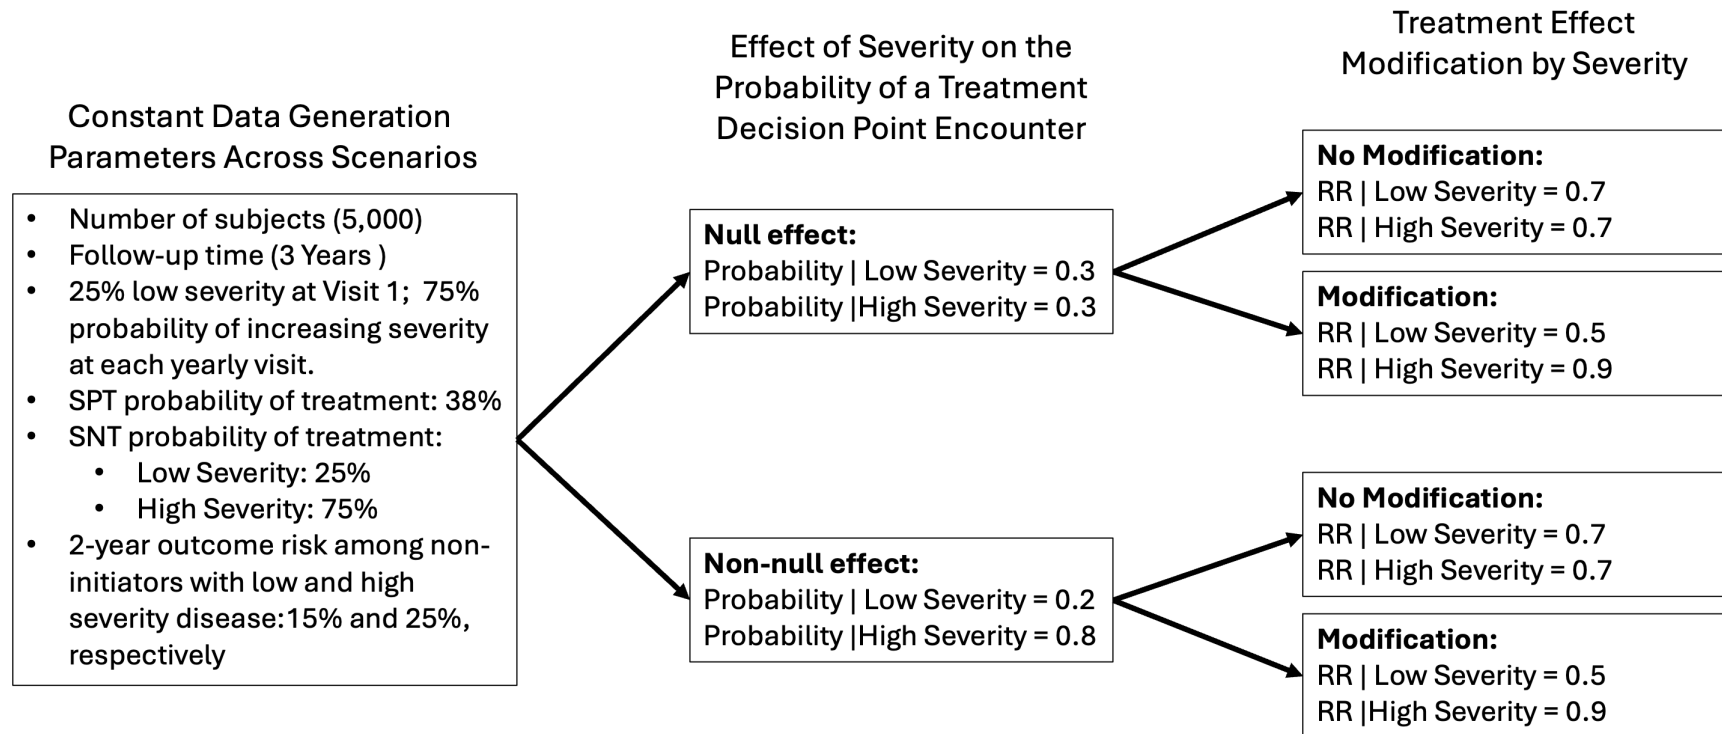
Constant Data Generation Parameters Across Scenarios

- Number of subjects (5,000)
- Follow-up time (3 Years )
- 25% low severity at Visit 1; 75% probability of increasing severity at each yearly visit.
- SPT probability of treatment: 38%
- SNT probability of treatment:
  - Low Severity: 25%
  - High Severity: 75%
- 2-year outcome risk among non-initiators with low and high severity disease:15% and 25%, respectively

Effect of Severity on the Probability of a Treatment Decision Point Encounter

**Null effect:**
Probability | Low Severity = 0.3
Probability |High Severity = 0.3

**Non-null effect:**
Probability | Low Severity = 0.2
Probability |High Severity = 0.8

Treatment Effect Modification by Severity

**No Modification:**
RR | Low Severity = 0.7
RR | High Severity = 0.7

**Modification:**
RR | Low Severity = 0.5
RR | High Severity = 0.9

**No Modification:**
RR | Low Severity = 0.7
RR | High Severity = 0.7

**Modification:**
RR | Low Severity = 0.5
RR |High Severity = 0.9